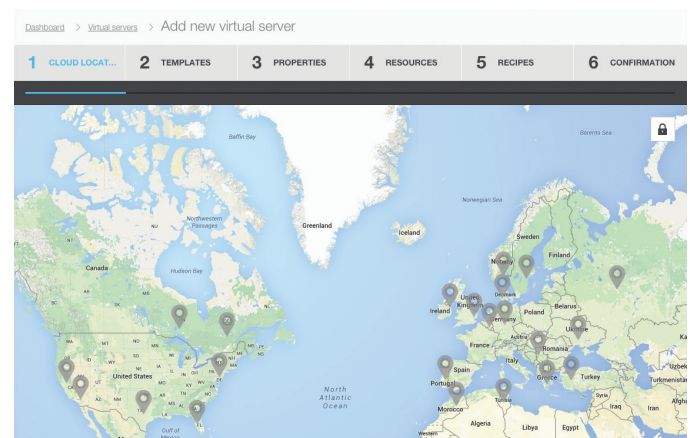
Dashboard > Virtual servers > Add new virtual server

1 CLOUD LOCAT...
2 TEMPLATES
3 PROPERTIES
4 RESOURCES
5 RECIPES
6 CONFIRMATION

Baffin Bay
Barents Sea
Northwestern Passages
Greenland
Norwegian Sea
Iceland
Sweden
Finland
Norway
Canada
Hudson Bay
Denmark
United Kingdom
Ireland
Germany
Poland
Belarus
Ukraine
France
Austria
Romania
Italy
Spain
Portugal
Greece
Turkey
Turkmenistan
United States
North Atlantic Ocean
Tunisia
Morocco
Algeria
Libya
Egypt
Iraq
Iran
Gulf of Mexico
Western